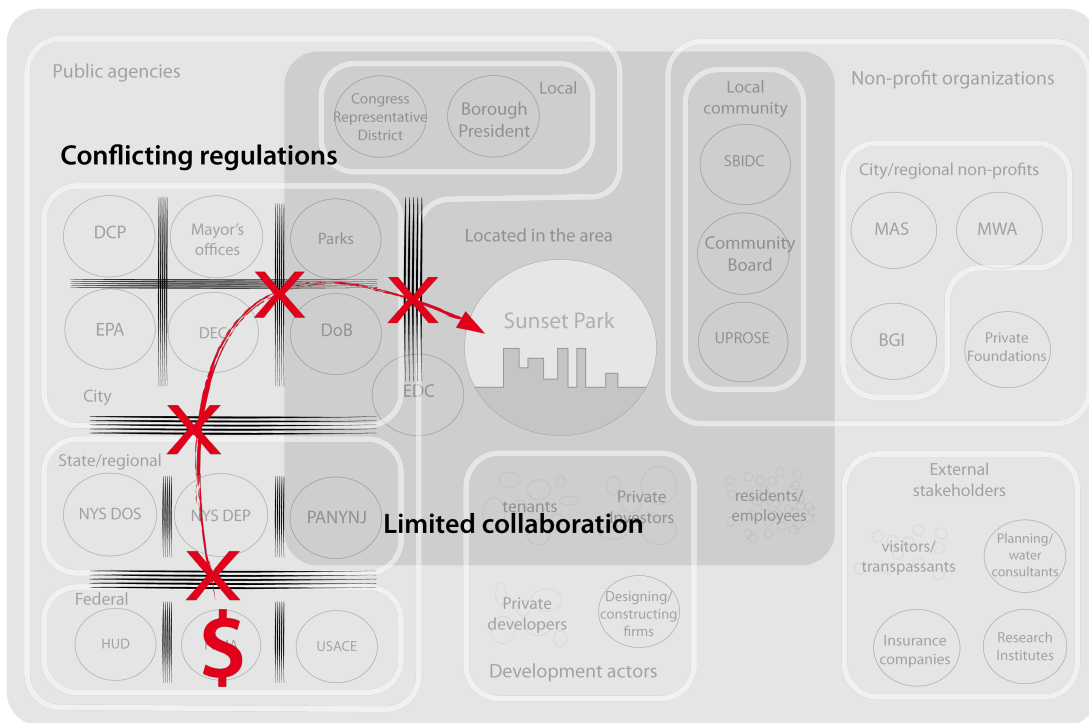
Public agencies

Local

Congress Representative District

Borough President

Local community

Non-profit organizations

Conflicting regulations

SBIDC

City/regional non-profits

DCP

Mayor's offices

Parks

Located in the area

MAS

MWA

Community Board

EPA

DEC

DoB

Sunset Park

UPROSE

BGI

Private Foundations

EDC

City

State/regional

tenants

Private investors

residents/ employees

External stakeholders

NYS DOS

NYS DEP

PANYNJ

Limited collaboration

visitors/ transpassants

Planning/ water consultants

Federal

Private developers

Designing/ constructing firms

HUD

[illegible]

USACE

$

Insurance companies

Research Institutes

Development actors